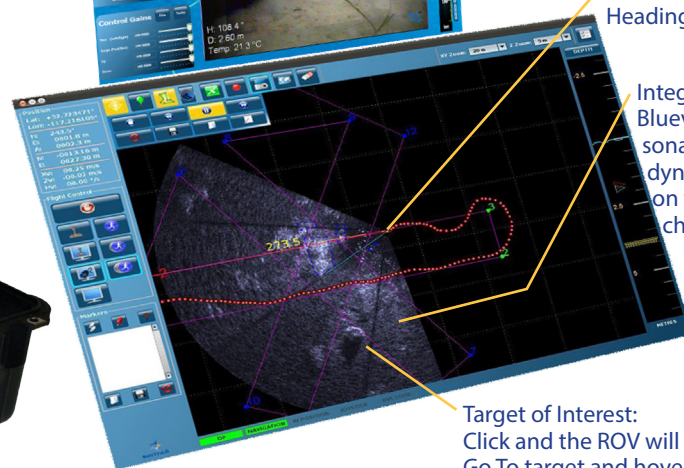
Control Gains

H: 108.4°
D: 2.60 m
Temp: 21.3 °C

Heading

XY Zoom: 20 m Z Zoom: 5 m

DEPTH

Integ
Bluev
sona
dyn
on
ch

Position
Lat: +32.723171°
Lon: -117.216185°

Flight Control

Markers

273.5

Target of Interest:
Click and the ROV will
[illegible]